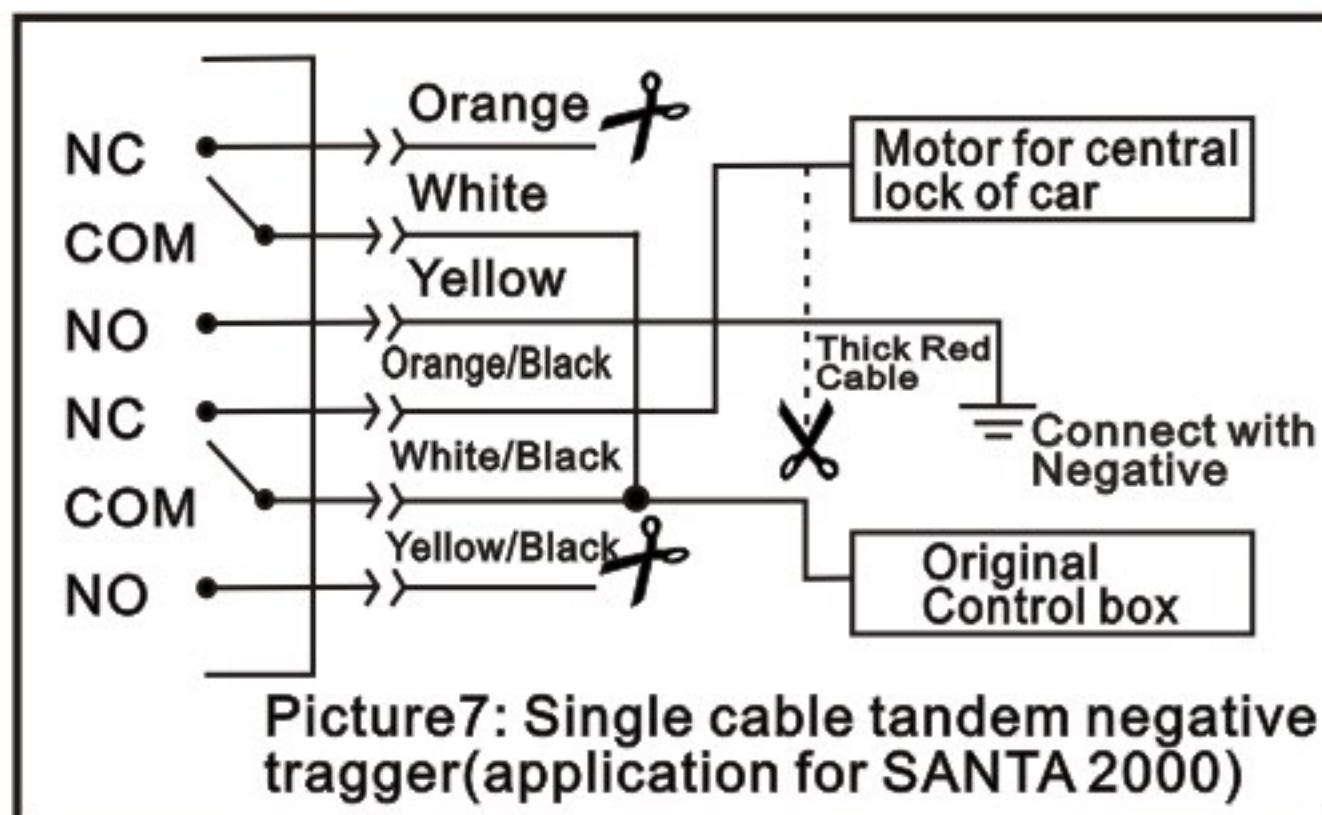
NC
COM
NO
NC
COM
NO

Orange
White
Yellow
Orange/Black
White/Black
Yellow/Black

Motor for central lock of car

Thick Red Cable

Connect with Negative

Original Control box

Picture7: Single cable tandem negative tragger(application for SANTA 2000)